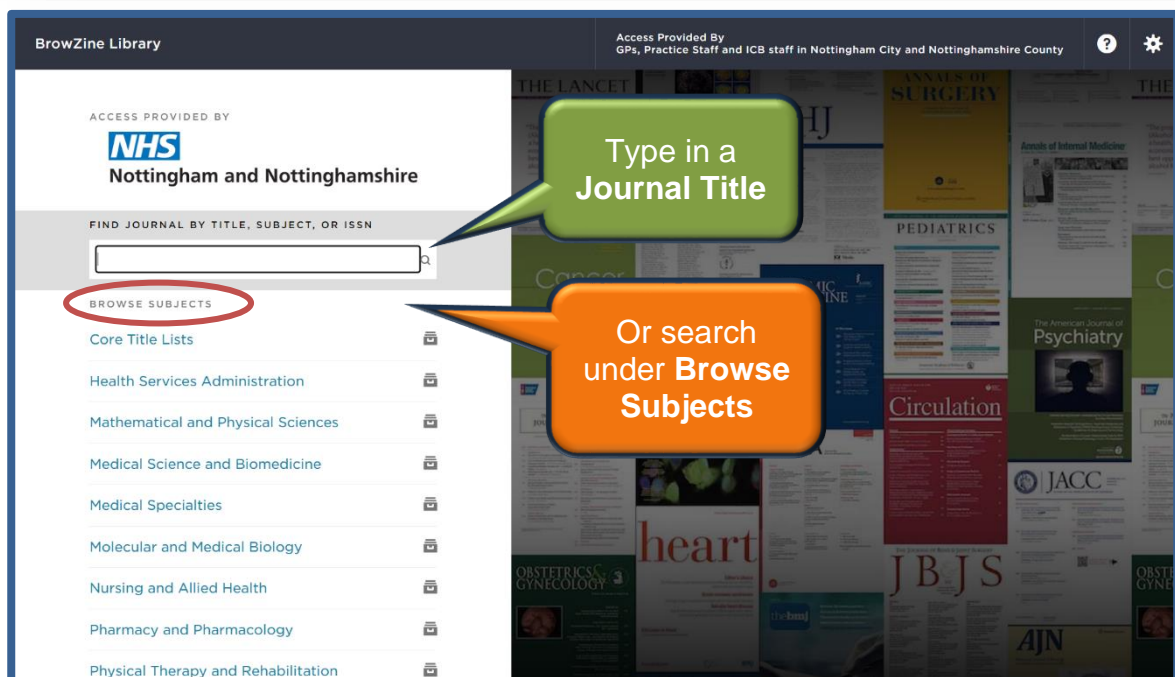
BrowZine Library

Access Provided By
GPs, Practice Staff and ICB staff in Nottingham City and Nottinghamshire County

ACCESS PROVIDED BY

NHS
Nottingham and Nottinghamshire

FIND JOURNAL BY TITLE, SUBJECT, OR ISSN

Type in a **Journal Title**

BROWSE SUBJECTS

Or search under **Browse Subjects**

Core Title Lists

Health Services Administration

Mathematical and Physical Sciences

Medical Science and Biomedicine

Medical Specialties

Molecular and Medical Biology

Nursing and Allied Health

Pharmacy and Pharmacology

Physical Therapy and Rehabilitation

THE LANCET

ANNALS OF SURGERY

Annals of Internal Medicine

PEDIATRICS

Cancer

The American Journal of Psychiatry

Circulation

JACC

heart

OBSTETRICS & GYNECOLOGY

JBJS

the bmj

AJN